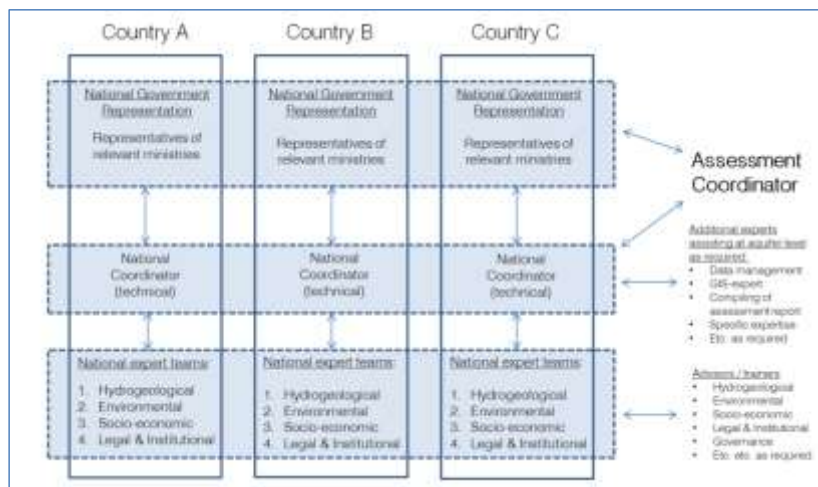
Country A

Country B

Country C

National Government Representation

Representatives of relevant ministries

National Government Representation

Representatives of relevant ministries

National Government Representation

Representatives of relevant ministries

National Coordinator (technical)

National Coordinator (technical)

National Coordinator (technical)

National expert teams:

1. Hydrogeological
2. Environmental
3. Socio-economic
4. Legal & Institutional

National expert teams:

1. Hydrogeological
2. Environmental
3. Socio-economic
4. Legal & Institutional

National expert teams:

1. Hydrogeological
2. Environmental
3. Socio-economic
4. Legal & Institutional

Assessment Coordinator

Additional experts assisting at aquifer level as required:
• Data management
• GIS-expert
• Compiling of assessment report
• Specific expertise
• Etc. as required

Advisors / trainers
• Hydrogeological
• Environmental
• Socio-economic
• Legal & Institutional
• Governance
• Etc. etc. as required